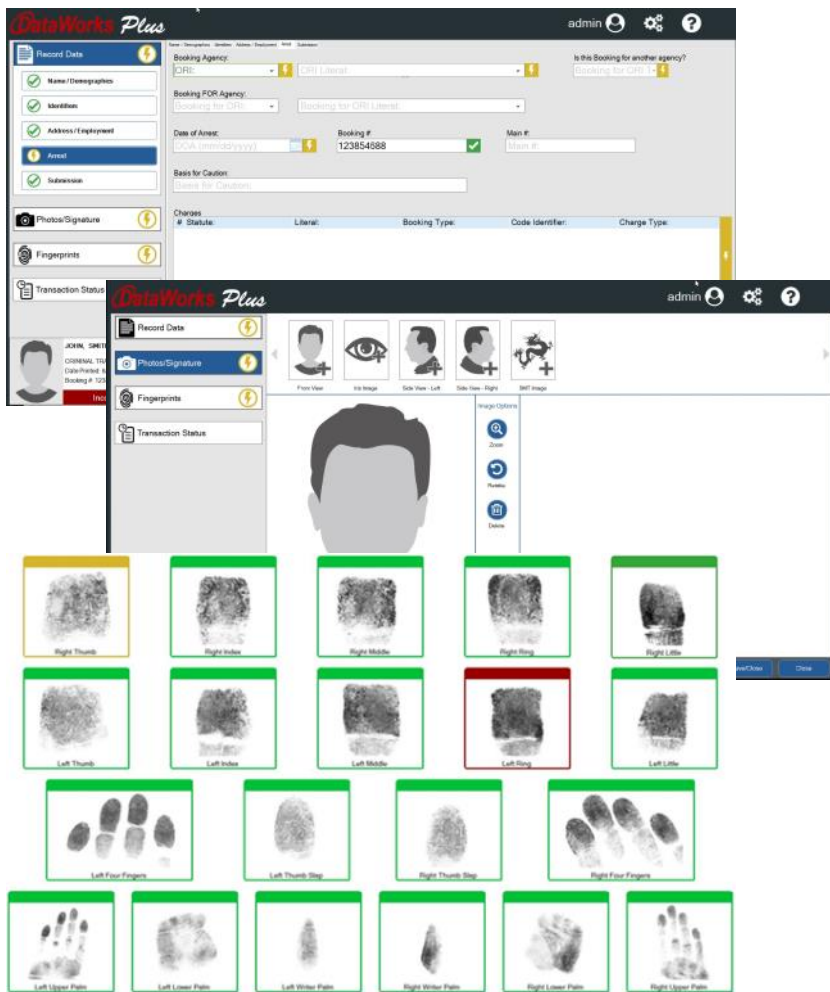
DataWorks Plus

admin

Record Data

Name / Demographics

Identifiers

Address / Employment

Arrest

Submission

Photos/Signature

Fingerprints

Transaction Status

Name / Demographics Identifiers Address / Employment Arrest Submission

Booking Agency:

ORI:

ORI Literal:

Is this Booking for another agency?

Booking for ORI ?

Booking FOR Agency:

Booking for ORI:

Booking for ORI Literal:

Date of Arrest:

DOA (mm/dd/yyyy)

Booking #:

123854688

Main #:

Main #:

Basis for Caution:

Basis for Caution:

Charges

# Statute: Literal: Booking Type: Code Identifier: Charge Type:

JOHN, SMITH

CRIMINAL TR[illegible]

Date Printed: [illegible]

Booking # 123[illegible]

Inc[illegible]

DataWorks Plus

admin

Record Data

Photos/Signature

Fingerprints

Transaction Status

Front View

Iris Image

Side View - Left

Side View - Right

SMT Image

Image Options

Zoom

Rotate

Delete

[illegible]ave/Close

Close

Right Thumb

Right Index

Right Middle

Right Ring

Right Little

Left Thumb

Left Index

Left Middle

Left Ring

Left Little

Left Four Fingers

Left Thumb Slap

Right Thumb Slap

Right Four Fingers

Left Upper Palm

Left Lower Palm

Left Writer Palm

Right Writer Palm

Right Lower Palm

Right Upper Palm